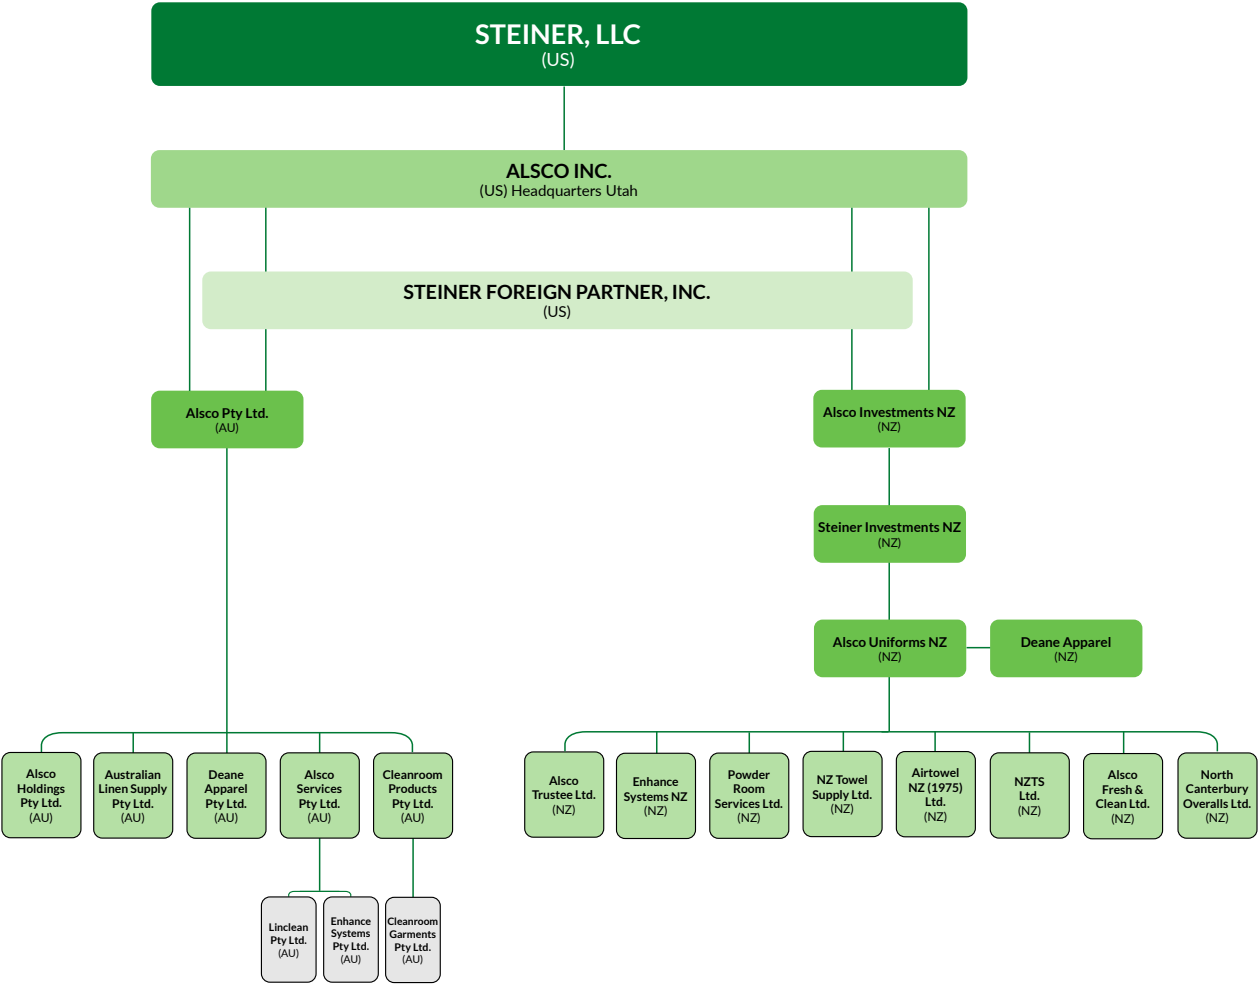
STEINER, LLC
(US)

ALSCO INC.
(US) Headquarters Utah

STEINER FOREIGN PARTNER, INC.
(US)

Alsco Pty Ltd.
(AU)

Alsco Investments NZ
(NZ)

Steiner Investments NZ
(NZ)

Alsco Uniforms NZ
(NZ)

Deane Apparel
(NZ)

Alsco Holdings Pty Ltd.
(AU)

Australian Linen Supply Pty Ltd.
(AU)

Deane Apparel Pty Ltd.
(AU)

Alsco Services Pty Ltd.
(AU)

Cleanroom Products Pty Ltd.
(AU)

Linclean Pty Ltd.
(AU)

Enhance Systems Pty Ltd.
(AU)

Cleanroom Garments Pty Ltd.
(AU)

Alsco Trustee Ltd.
(NZ)

Enhance Systems NZ
(NZ)

Powder Room Services Ltd.
(NZ)

NZ Towel Supply Ltd.
(NZ)

Airtowel NZ (1975) Ltd.
(NZ)

NZTS Ltd.
(NZ)

Alsco Fresh & Clean Ltd.
(NZ)

North Canterbury Overalls Ltd.
(NZ)